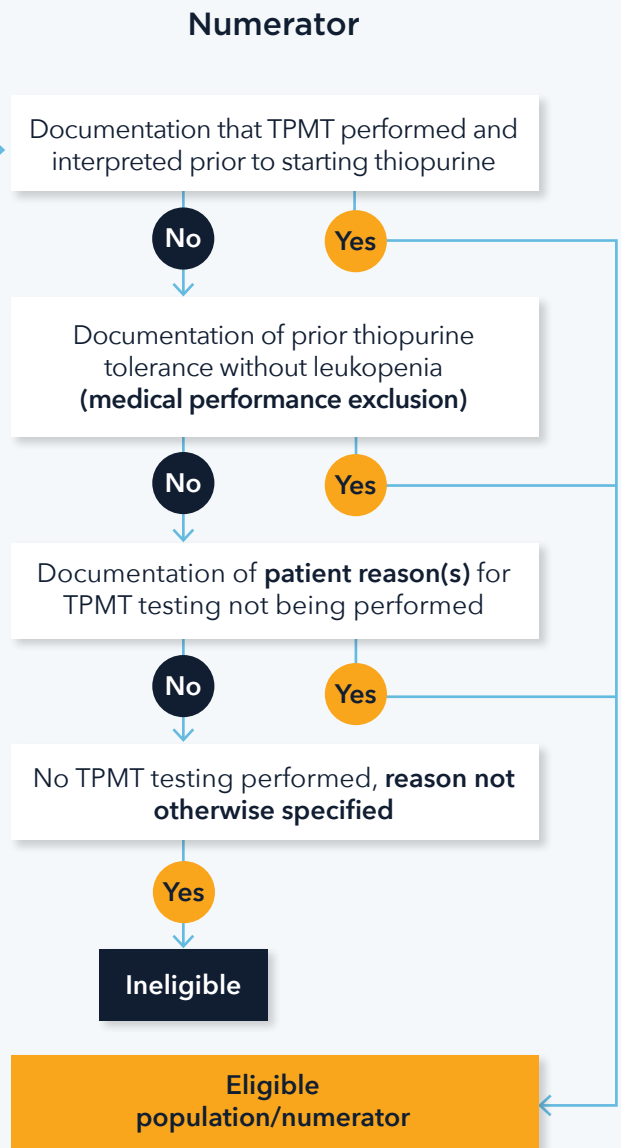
Numerator

Documentation that TPMT performed and interpreted prior to starting thiopurine

No

Yes

Documentation of prior thiopurine tolerance without leukopenia (medical performance exclusion)

No

Yes

Documentation of patient reason(s) for TPMT testing not being performed

No

Yes

No TPMT testing performed, reason not otherwise specified

Yes

Ineligible

Eligible population/numerator